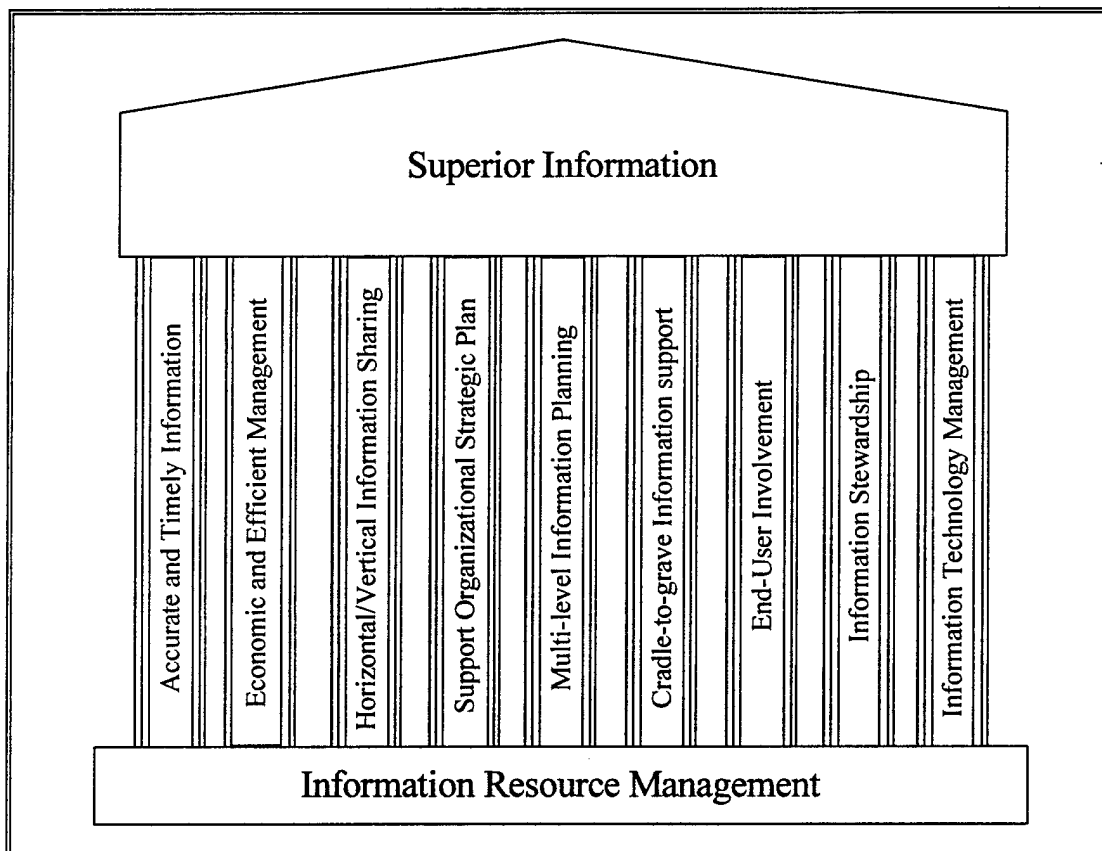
Superior Information

Accurate and Timely Information

Economic and Efficient Management

Horizontal/Vertical Information Sharing

Support Organizational Strategic Plan

Multi-level Information Planning

Cradle-to-grave Information support

End-User Involvement

Information Stewardship

Information Technology Management

Information Resource Management